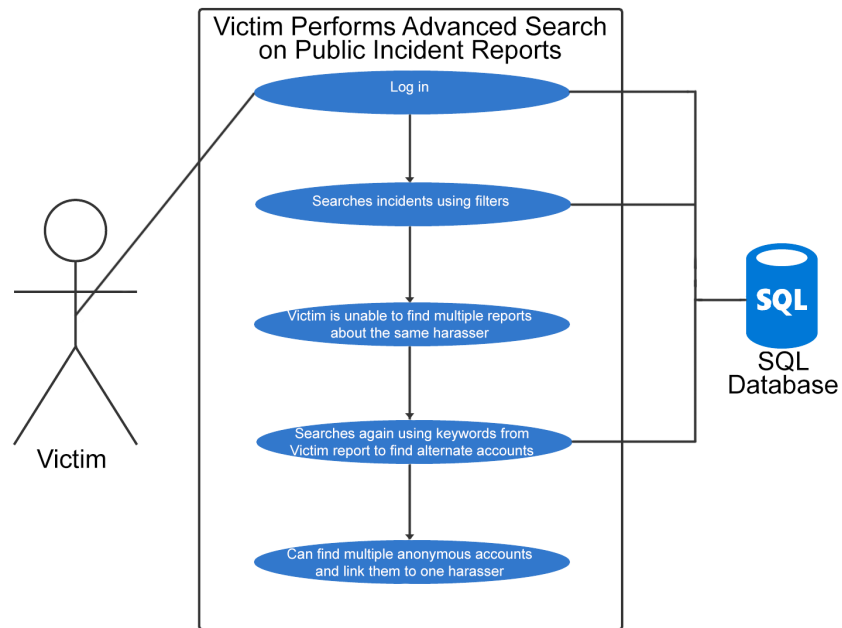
Victim Performs Advanced Search on Public Incident Reports

Log in

Searches incidents using filters

Victim is unable to find multiple reports about the same harasser

Searches again using keywords from Victim report to find alternate accounts

Can find multiple anonymous accounts and link them to one harasser

Victim

SQL

SQL Database